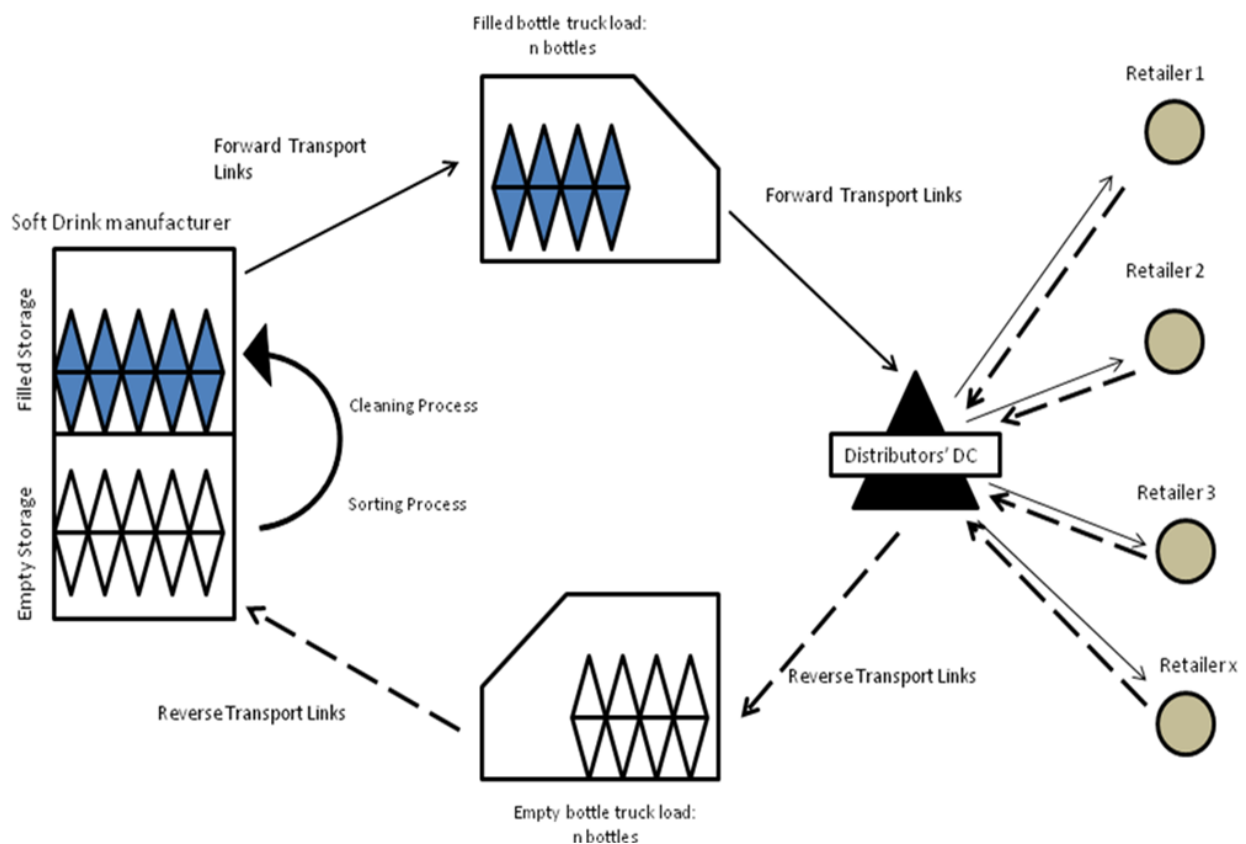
Filled bottle truck load:
n bottles

Retailer 1

Forward Transport
Links

Forward Transport Links

Soft Drink manufacturer

Retailer 2

Filled Storage

Cleaning Process

Distributors' DC

Empty Storage

Sorting Process

Retailer 3

Retailer x

Reverse Transport Links

Reverse Transport Links

Empty bottle truck load:
n bottles